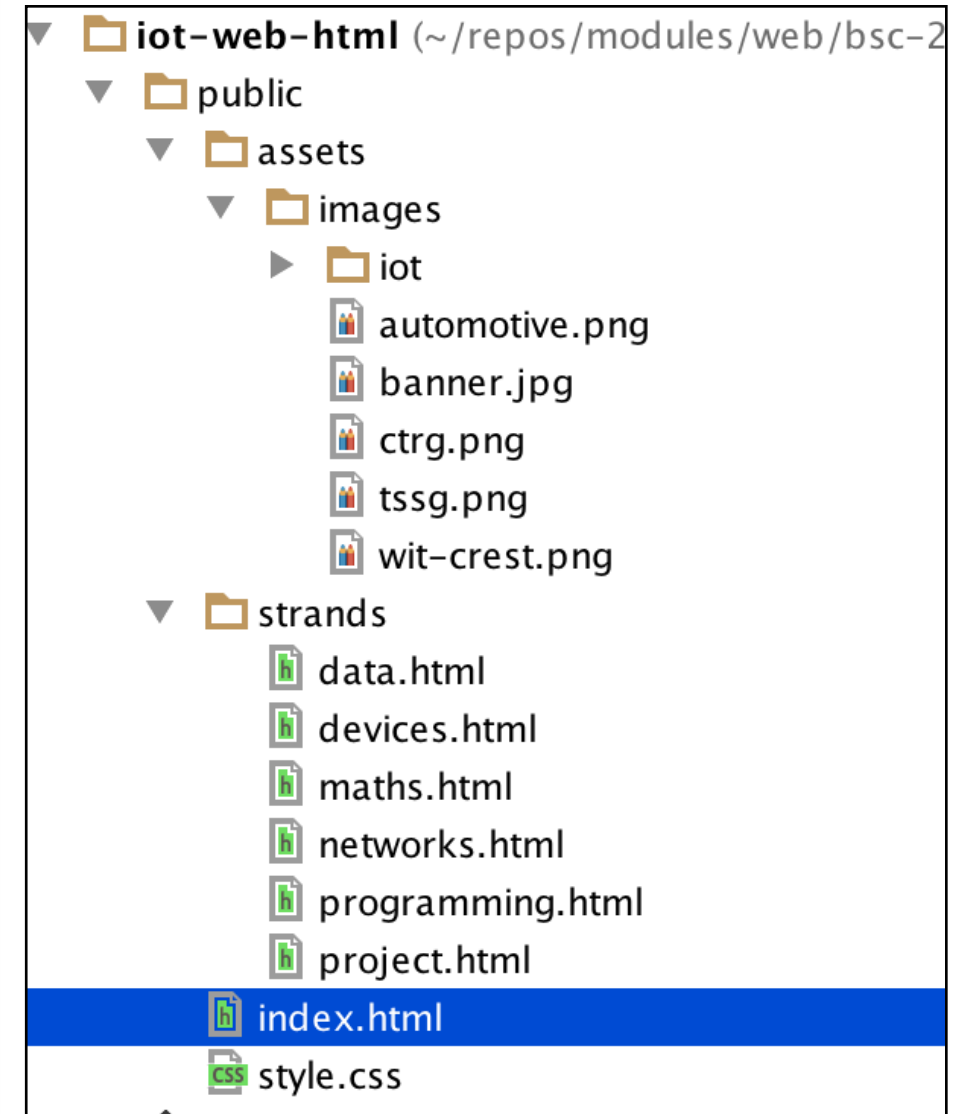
iot-web-html (~/repos/modules/web/bsc-2
public
assets
images
iot
automotive.png
banner.jpg
ctrg.png
tssg.png
wit-crest.png
strands
data.html
devices.html
maths.html
networks.html
programming.html
project.html
index.html
style.css